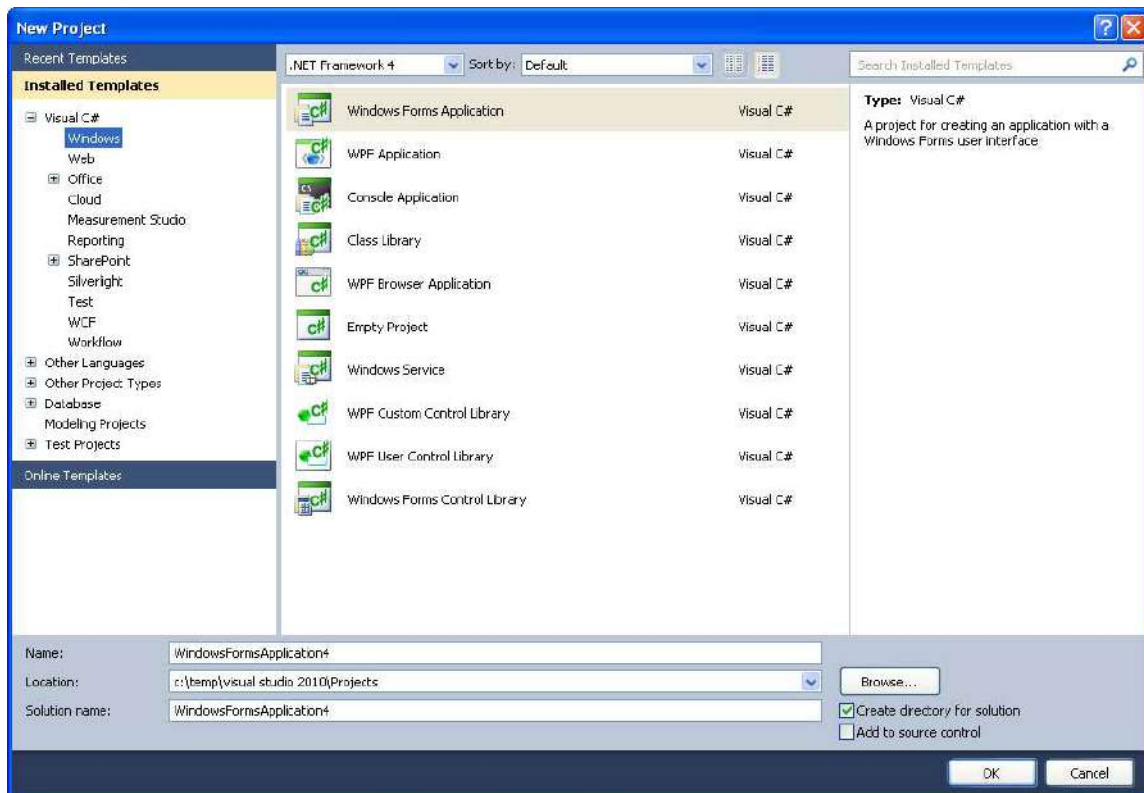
New Project

Recent Templates

Installed Templates

Visual C#
Windows
Web
Office
Cloud
Measurement Studio
Reporting
SharePoint
Silverlight
Test
WCF
Workflow
Other Languages
Other Project Types
Database
Modeling Projects
Test Projects

Online Templates

.NET Framework 4
Sort by: Default

| | |
|---|---|
| Windows Forms Application | Visual C# |
| WPF Application | Visual C# |
| Console Application | Visual C# |
| Class Library | Visual C# |
| WPF Browser Application | Visual C# |
| Empty Project | Visual C# |
| Windows Service | Visual C# |
| WPF Custom Control Library | Visual C# |
| WPF User Control Library | Visual C# |
| Windows Forms Control Library | Visual C# |

Search Installed Templates

Type: Visual C#

A project for creating an application with a Windows Forms user interface

Name: WindowsFormsApplication4
Location: c:\temp\visual studio 2010\Projects
Browse...
Solution name: WindowsFormsApplication4
Create directory for solution
Add to source control

OK
Cancel